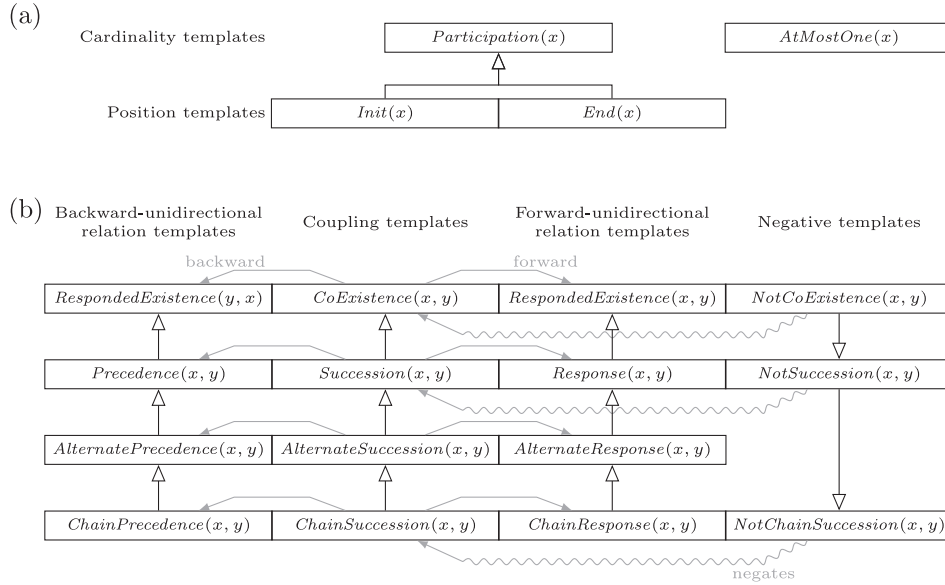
(a)

Cardinality templates $Participation(x)$ $AtMostOne(x)$

Position templates $Init(x)$ $End(x)$

(b)

Backward-unidirectional relation templates

Coupling templates

Forward-unidirectional relation templates

Negative templates

backward

forward

$RespondedExistence(y, x)$ $CoExistence(x, y)$ $RespondedExistence(x, y)$ $NotCoExistence(x, y)$

$Precedence(x, y)$ $Succession(x, y)$ $Response(x, y)$ $NotSuccession(x, y)$

$AlternatePrecedence(x, y)$ $AlternateSuccession(x, y)$ $AlternateResponse(x, y)$

$ChainPrecedence(x, y)$ $ChainSuccession(x, y)$ $ChainResponse(x, y)$ $NotChainSuccession(x, y)$

negates